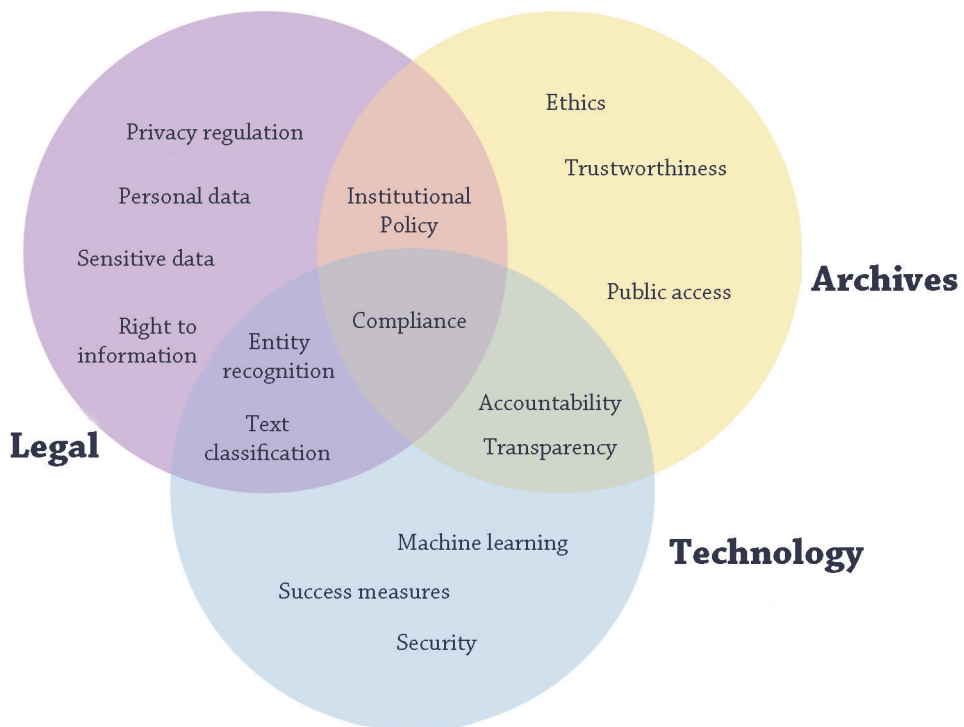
Privacy regulation

Personal data

Sensitive data

Right to information

Ethics

Trustworthiness

Public access

Archives

Institutional Policy

Compliance

Entity recognition

Text classification

Accountability

Transparency

Legal

Machine learning

Success measures

Security

Technology